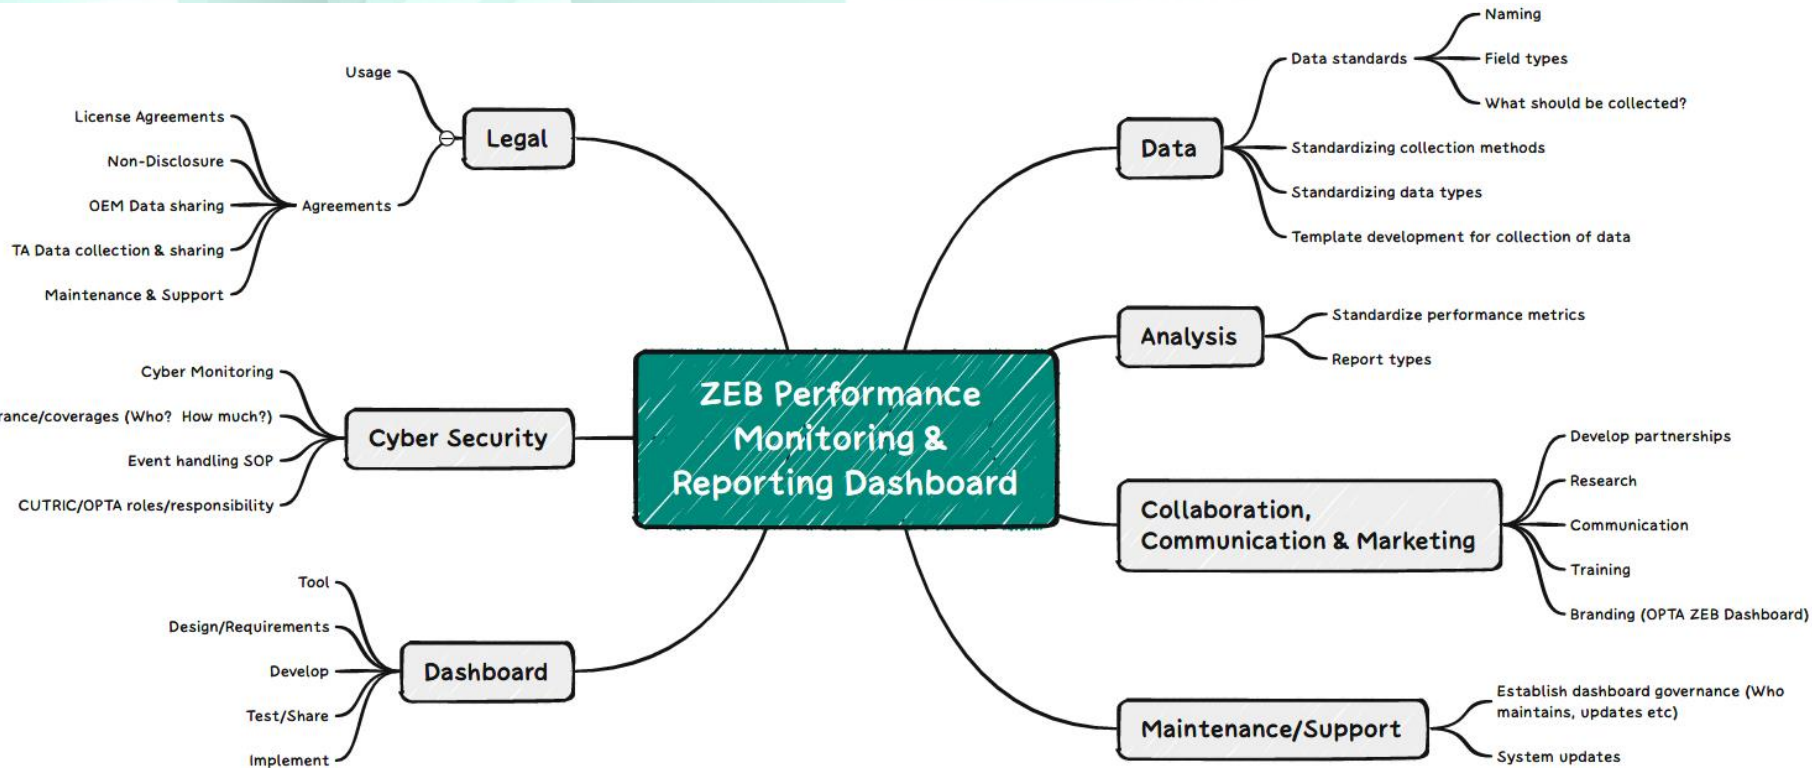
ZEB Performance Monitoring & Reporting Dashboard

Legal
Usage
Agreements
License Agreements
Non-Disclosure
OEM Data sharing
TA Data collection & sharing
Maintenance & Support

Cyber Security
Cyber Monitoring
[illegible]rance/coverages (Who? How much?)
Event handling SOP
CUTRIC/OPTA roles/responsibility

Dashboard
Tool
Design/Requirements
Develop
Test/Share
Implement

Data
Data standards
Naming
Field types
What should be collected?
Standardizing collection methods
Standardizing data types
Template development for collection of data

Analysis
Standardize performance metrics
Report types

Collaboration, Communication & Marketing
Develop partnerships
Research
Communication
Training
Branding (OPTA ZEB Dashboard)

Maintenance/Support
Establish dashboard governance (Who maintains, updates etc)
System updates